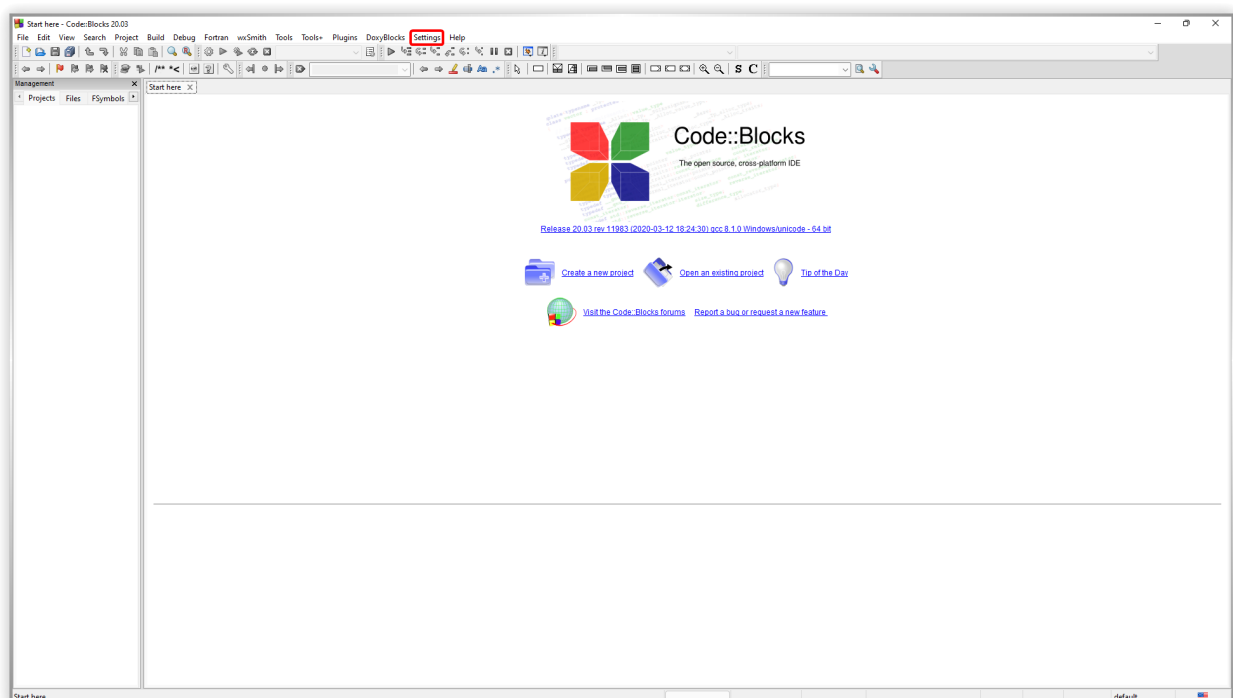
Start here - Code::Blocks 20.03

File Edit View Search Project Build Debug Fortran wxSmith Tools Tools+ Plugins DoxyBlocks Settings Help

Management

Projects Files FSymbols

Start here

Code::Blocks

The open source, cross-platform IDE

Release 20.03 rev 11983 (2020-03-12 18:24:30) gcc 8.1.0 Windows/unicode - 64 bit

Create a new project

Open an existing project

Tip of the Day

Visit the Code::Blocks forums

Report a bug or request a new feature

Start here

default